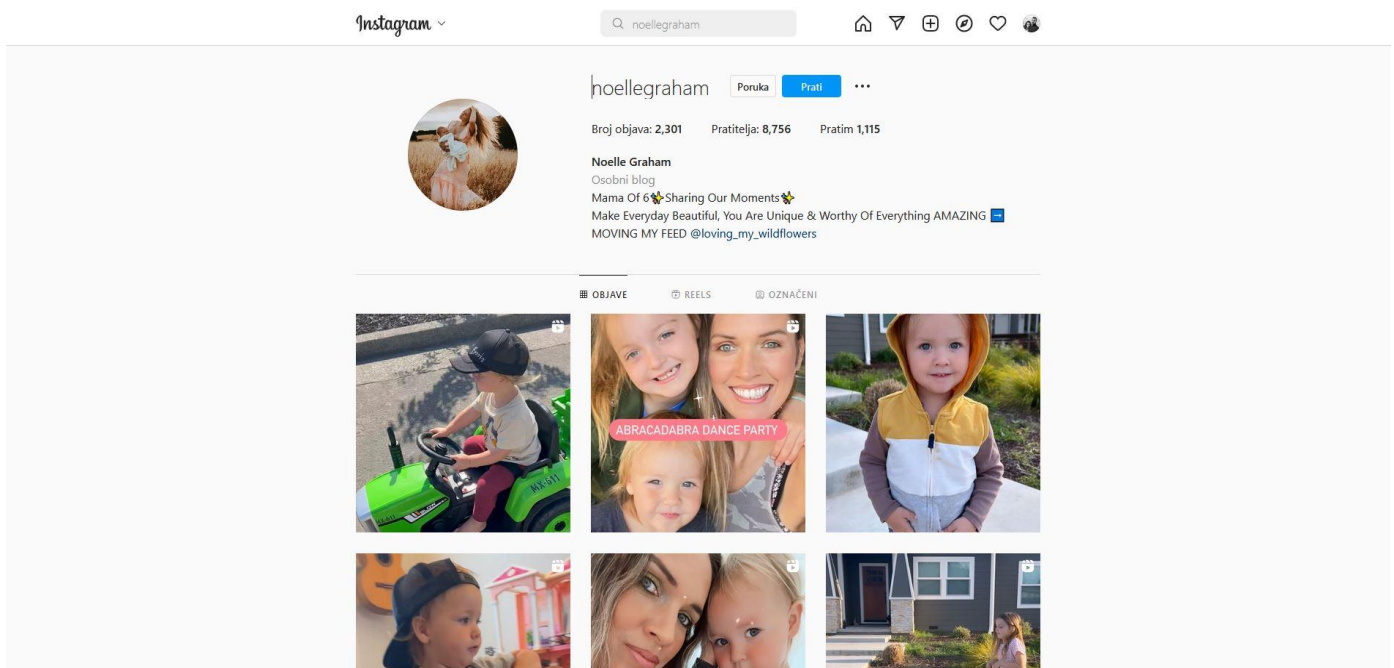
Instagram

noellegraham

noellegraham Poruka Prati ···

Broj objava: 2,301 Pratitelja: 8,756 Pratim 1,115

Noelle Graham
Osobni blog
Mama Of 6✨Sharing Our Moments✨
Make Everyday Beautiful, You Are Unique & Worthy Of Everything AMAZING ➡️
MOVING MY FEED @loving_my_wildflowers

OBJAVE REELS OZNAČENI

MX-611

ABRACADABRA DANCE PARTY